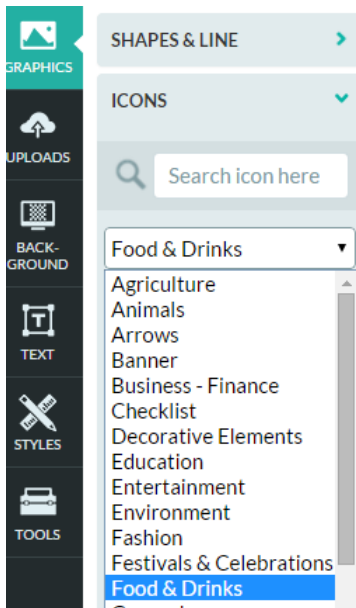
GRAPHICS
UPLOADS
BACK-GROUND
TEXT
STYLES
TOOLS

SHAPES & LINE
ICONS
Search icon here
Food & Drinks
Agriculture
Animals
Arrows
Banner
Business - Finance
Checklist
Decorative Elements
Education
Entertainment
Environment
Fashion
Festivals & Celebrations
Food & Drinks
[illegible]